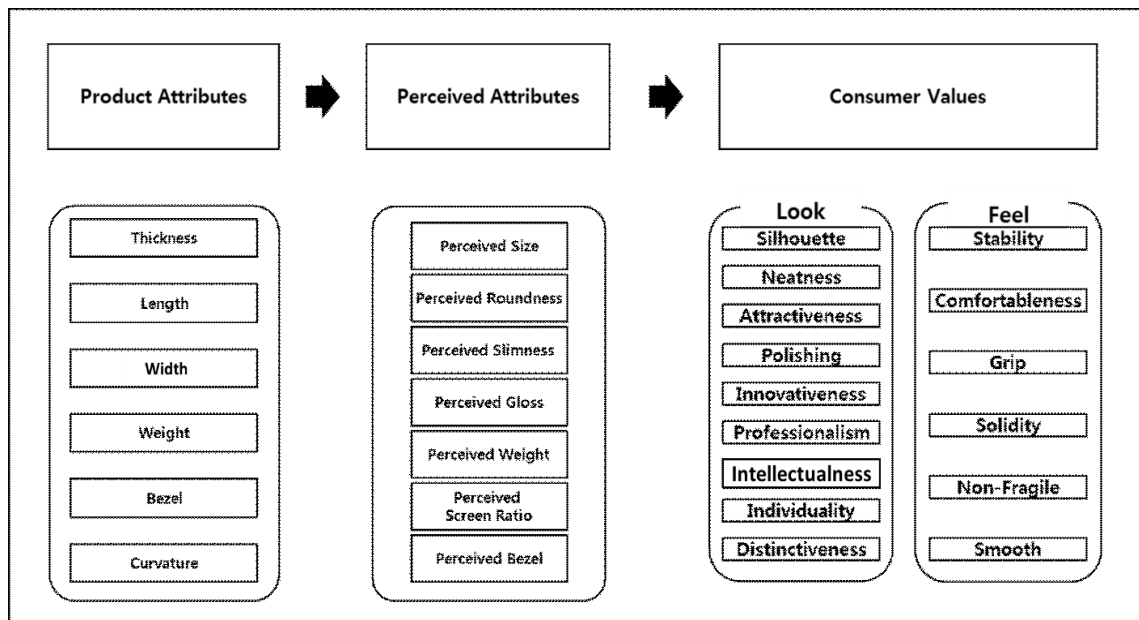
Product Attributes

Perceived Attributes

Consumer Values

Thickness

Length

Width

Weight

Bezel

Curvature

Perceived Size

Perceived Roundness

Perceived Slimness

Perceived Gloss

Perceived Weight

Perceived Screen Ratio

Perceived Bezel

Look

Silhouette

Neatness

Attractiveness

Polishing

Innovativeness

Professionalism

Intellectualness

Individuality

Distinctiveness

Feel

Stability

Comfortableness

Grip

Solidity

Non-Fragile

Smooth